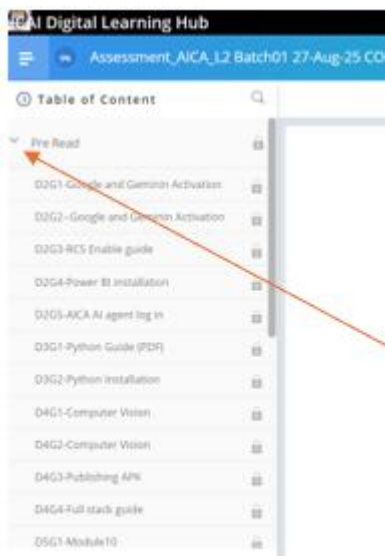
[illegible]AI Digital Learning Hub

Assessment_AICA_L2 Batch01 27-Aug-25 CO

Table of Content

Pre Read

D2G1-Google and Gemini Activation

D2G2-Google and Gemini Activation

D2G3-RCS Enable guide

D2G4-Power BI installation

D2G5-AICA AI agent log in

D3G1-Python Guide (PDF)

D3G2-Python installation

D4G1-Computer Vision

D4G2-Computer Vision

D4G3-Publishing APK

D4G4-Full stack guide

D5G1-Module10